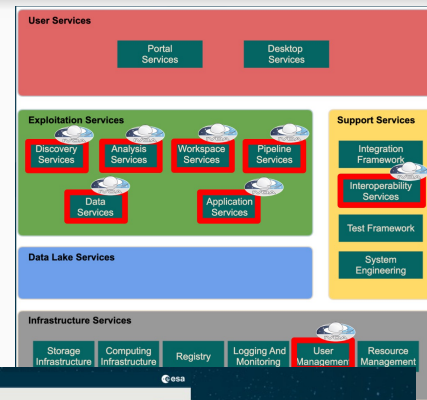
User Services

Portal Services

Desktop Services

Exploitation Services

Discovery Services

Analysis Services

Workspace Services

Pipeline Services

Data Services

Application Services

Support Services

Integration Framework

Interoperability Services

Test Framework

System Engineering

Data Lake Services

Infrastructure Services

Storage Infrastructure

Computing Infrastructure

Registry

Logging And Monitoring

User Managem

Resource Management

esa